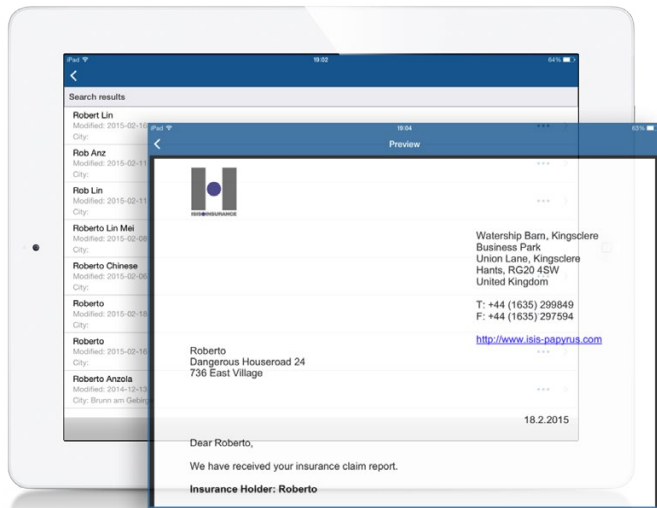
iPad 19:02 64%

Search results

Robert Lin
Modified: 2015-02-1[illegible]
City:

Rob Anz
Modified: 2015-02-1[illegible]
City:

Rob Lin
Modified: 2015-02-11
City:

Roberto Lin Mei
Modified: 2015-02-0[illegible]
City:

Roberto Chinese
Modified: 2015-02-0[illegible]
City:

Roberto
Modified: 2015-02-1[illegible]
City:

Roberto
Modified: 2015-02-1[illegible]
City:

Roberto Anzola
Modified: 2014-12-1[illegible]
City: Brunn am Gebirg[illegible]

iPad 19:04 63%

Preview

ISIS INSURANCE

Watership Barn, Kingsclere
Business Park
Union Lane, Kingsclere
Hants, RG20 4SW
United Kingdom

T: +44 (1635) 299849
F: +44 (1635) 297594

http://www.isis-papyrus.com

Roberto
Dangerous Houseroad 24
736 East Village

18.2.2015

Dear Roberto,

We have received your insurance claim report.

Insurance Holder: Roberto